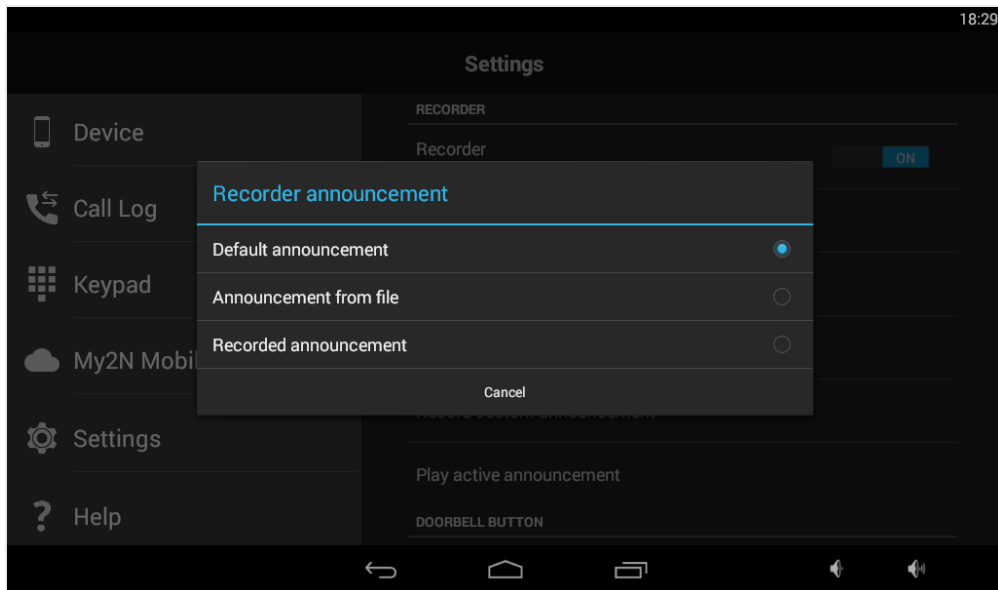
18:29

Settings

Device

Call Log

Keypad

My2N Mobil

Settings

Help

RECORDER

Recorder

ON

Recorder announcement

Default announcement

Announcement from file

Recorded announcement

Cancel

Play active announcement

DOORBELL BUTTON